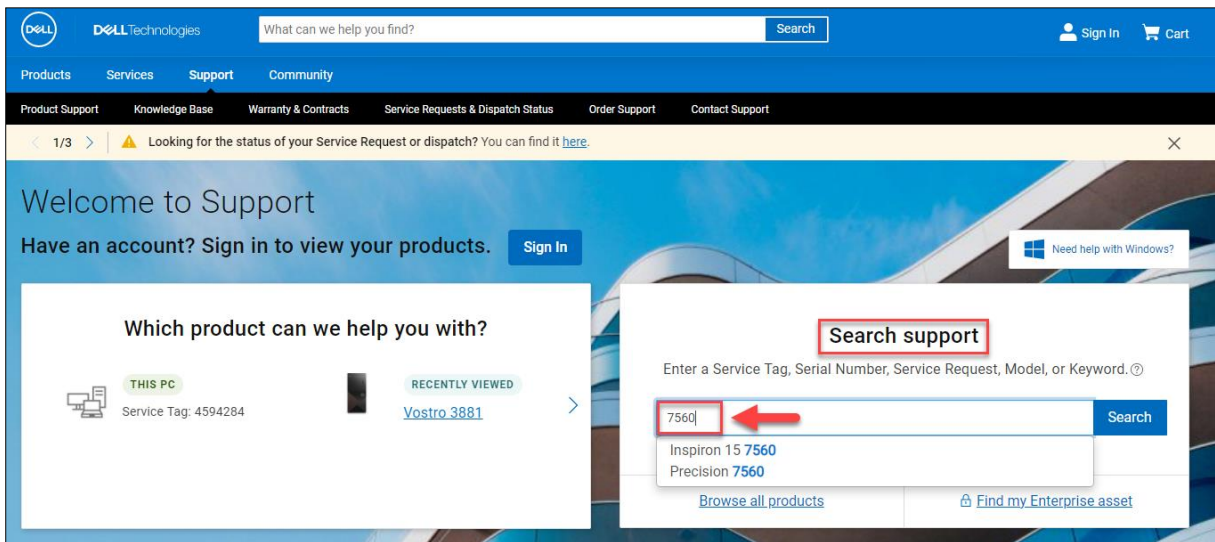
DELL DELLTechnologies What can we help you find? Search Sign In Cart

Products Services Support Community

Product Support Knowledge Base Warranty & Contracts Service Requests & Dispatch Status Order Support Contact Support

1/3 Looking for the status of your Service Request or dispatch? You can find it here.

Welcome to Support

Have an account? Sign in to view your products. Sign In

Need help with Windows?

Which product can we help you with?

THIS PC
Service Tag: 4594284

RECENTLY VIEWED
Vostro 3881

Search support

Enter a Service Tag, Serial Number, Service Request, Model, or Keyword.

7560

Search

Inspiron 15 7560
Precision 7560

Browse all products

Find my Enterprise asset